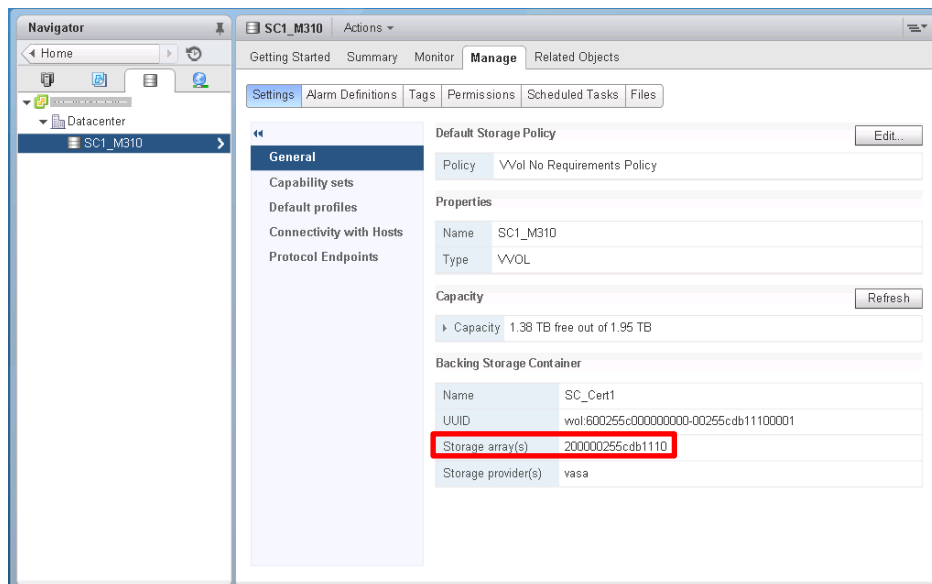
Navigator

Home

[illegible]

Datacenter

SC1_M310

SC1_M310 | Actions ▾

Getting Started | Summary | Monitor | Manage | Related Objects

Settings | Alarm Definitions | Tags | Permissions | Scheduled Tasks | Files

General

Capability sets

Default profiles

Connectivity with Hosts

Protocol Endpoints

Default Storage Policy

Edit...

| Policy | VVol No Requirements Policy |
|---|---|

Properties

| Name | SC1_M310 |
|---|---|
| Type | VVOL |

Capacity

Refresh

▸ Capacity 1.38 TB free out of 1.95 TB

Backing Storage Container

| Name | SC_Cert1 |
|---|---|
| UUID | vvol:600255c000000000-00255cdb11100001 |
| Storage array(s) | 200000255cdb1110 |
| Storage provider(s) | vasa |